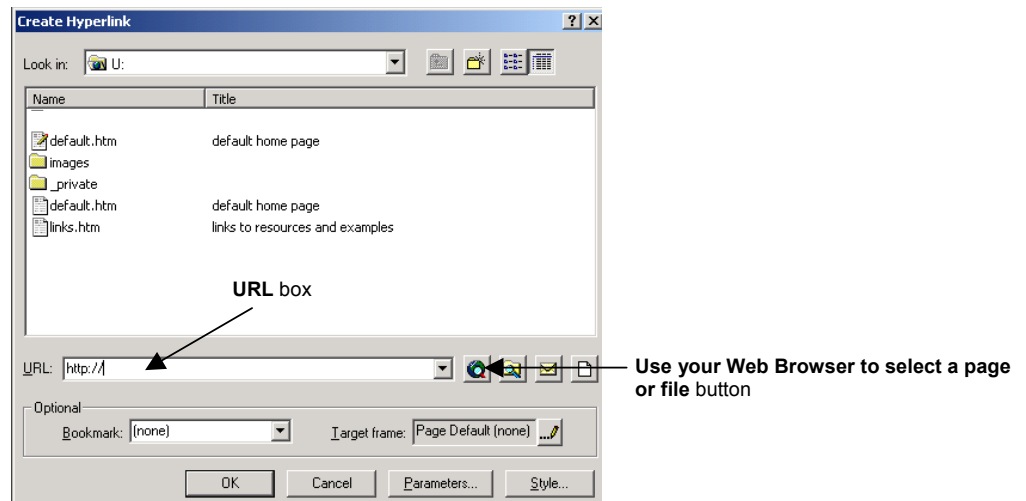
Create Hyperlink

?

Look in: U:

| Name | Title |
|---|---|
| default.htm | default home page |
| images | |
| _private | |
| default.htm | default home page |
| links.htm | links to resources and examples |

URL box

URL: http://

Use your Web Browser to select a page or file button

Optional

Bookmark: (none)

Target frame: Page Default (none)

OK

Cancel

Parameters...

Style...